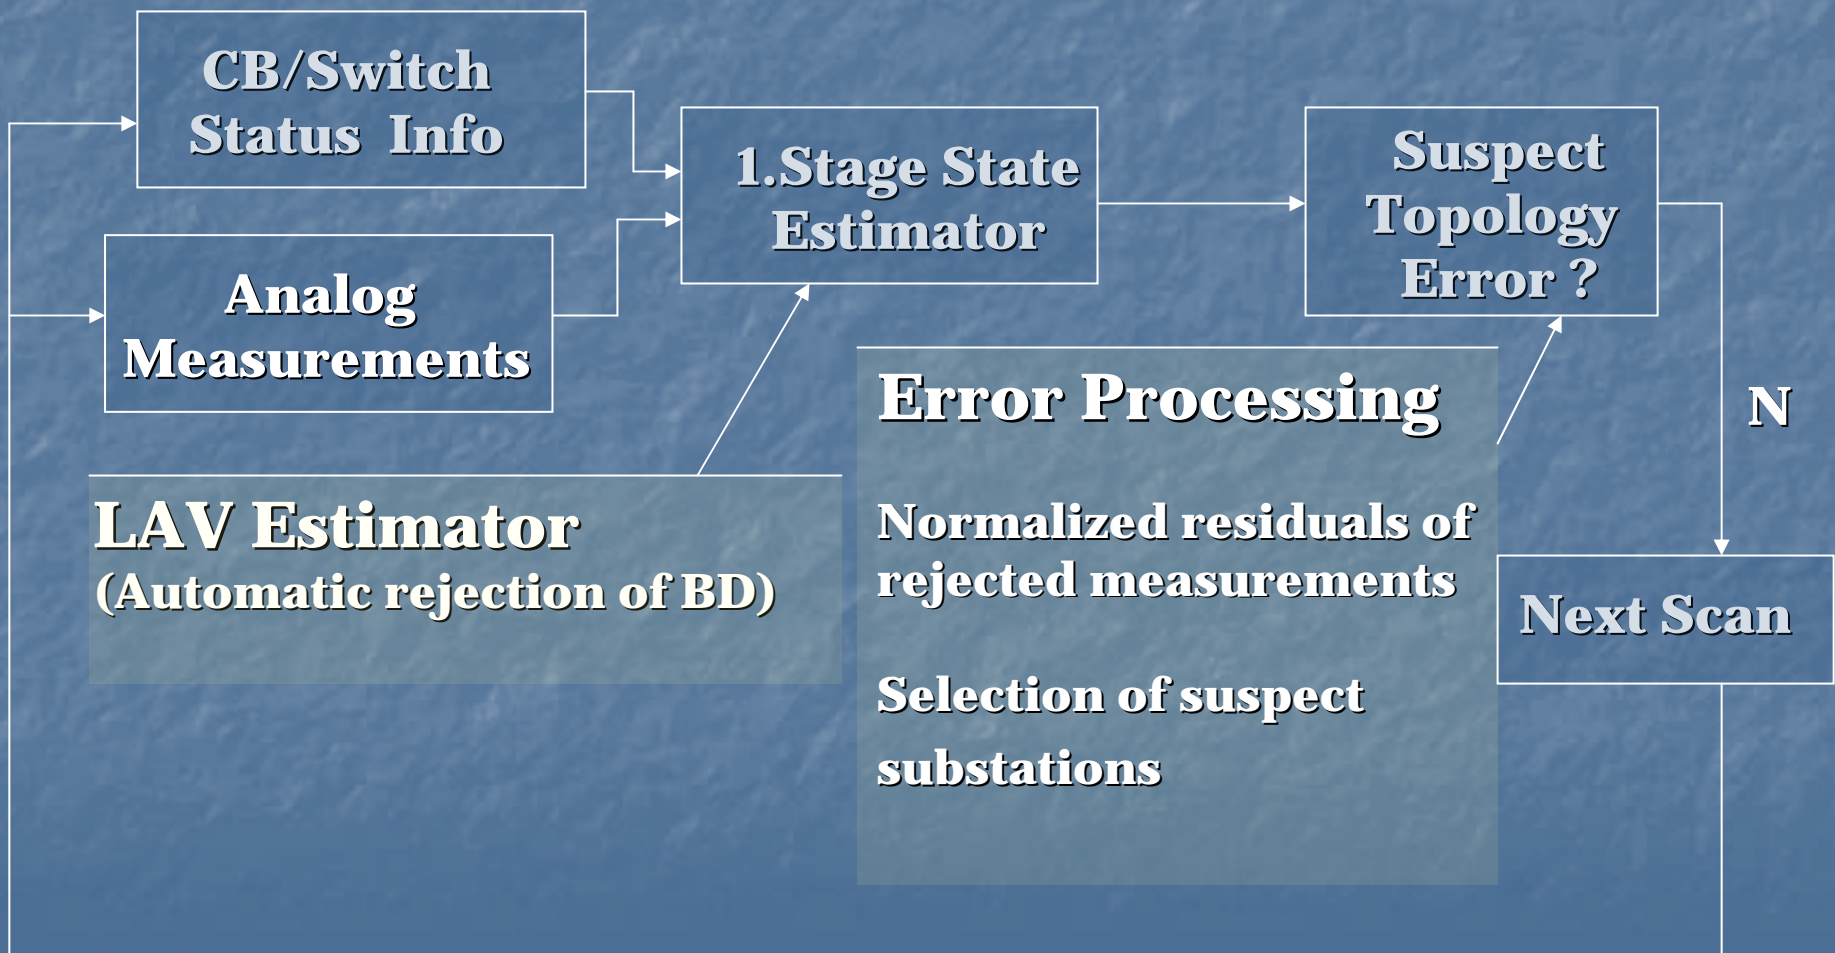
CB/Switch Status Info

Analog Measurements

1.Stage State Estimator

Suspect Topology Error ?

LAV Estimator
(Automatic rejection of BD)

Error Processing

Normalized residuals of rejected measurements

Selection of suspect substations

N

Next Scan